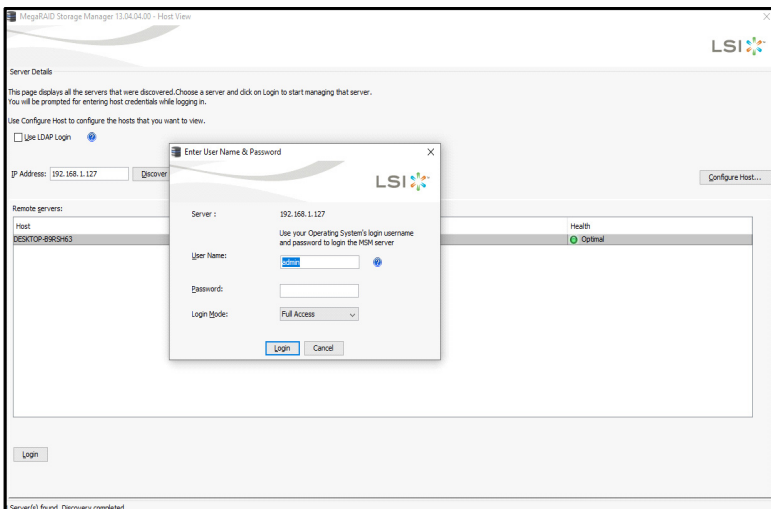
MegaRAID Storage Manager 13.04.04.00 - Host View

LSI

Server Details

This page displays all the servers that were discovered.Choose a server and click on Login to start managing that server.
You will be prompted for entering host credentials while logging in.

Use Configure Host to configure the hosts that you want to view.

Use LDAP Login

IP Address: 192.168.1.127 Discover

Configure Host...

Remote servers:

| Host | Health |
|---|---|
| DESKTOP-B9RSH63 | Optimal |

Login

Server(s) found. Discovery completed.

Enter User Name & Password

LSI

Server : 192.168.1.127

Use your Operating System's login username and password to login the MSM server

User Name: admin

Password:

Login Mode: Full Access

Login Cancel